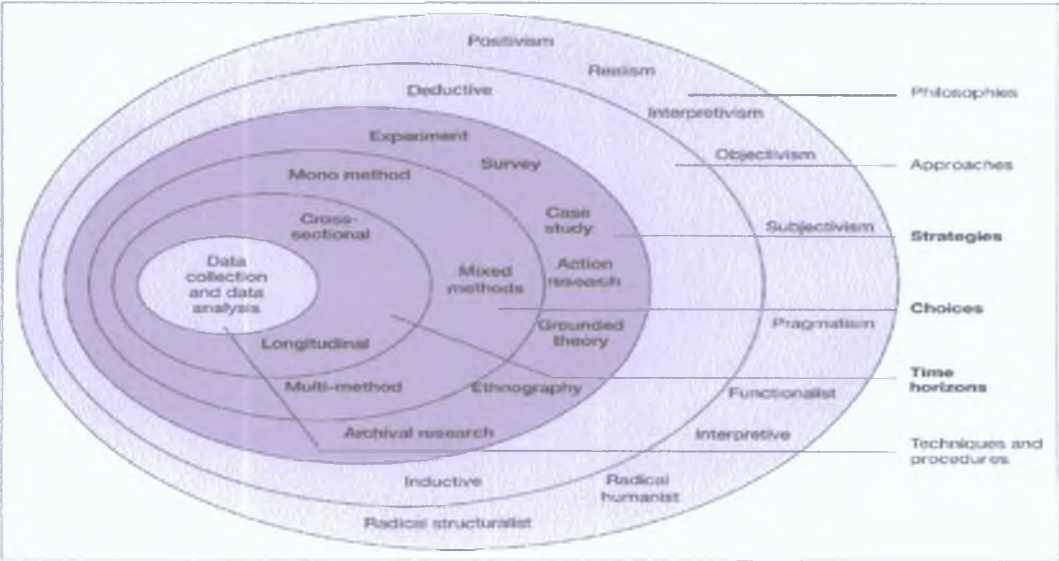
Positivism

Realism

Deductive

Interpretivism

Experiment

Survey

Objectivism

Mono method

Cross-sectional

Case study

Subjectivism

Data collection and data analysis

Mixed methods

Action research

Grounded theory

Pragmatism

Longitudinal

Multi-method

Ethnography

Functionalist

Archival research

Interpretive

Inductive

Radical humanist

Radical structuralist

Philosophies

Approaches

Strategies

Choices

Time horizons

Techniques and procedures